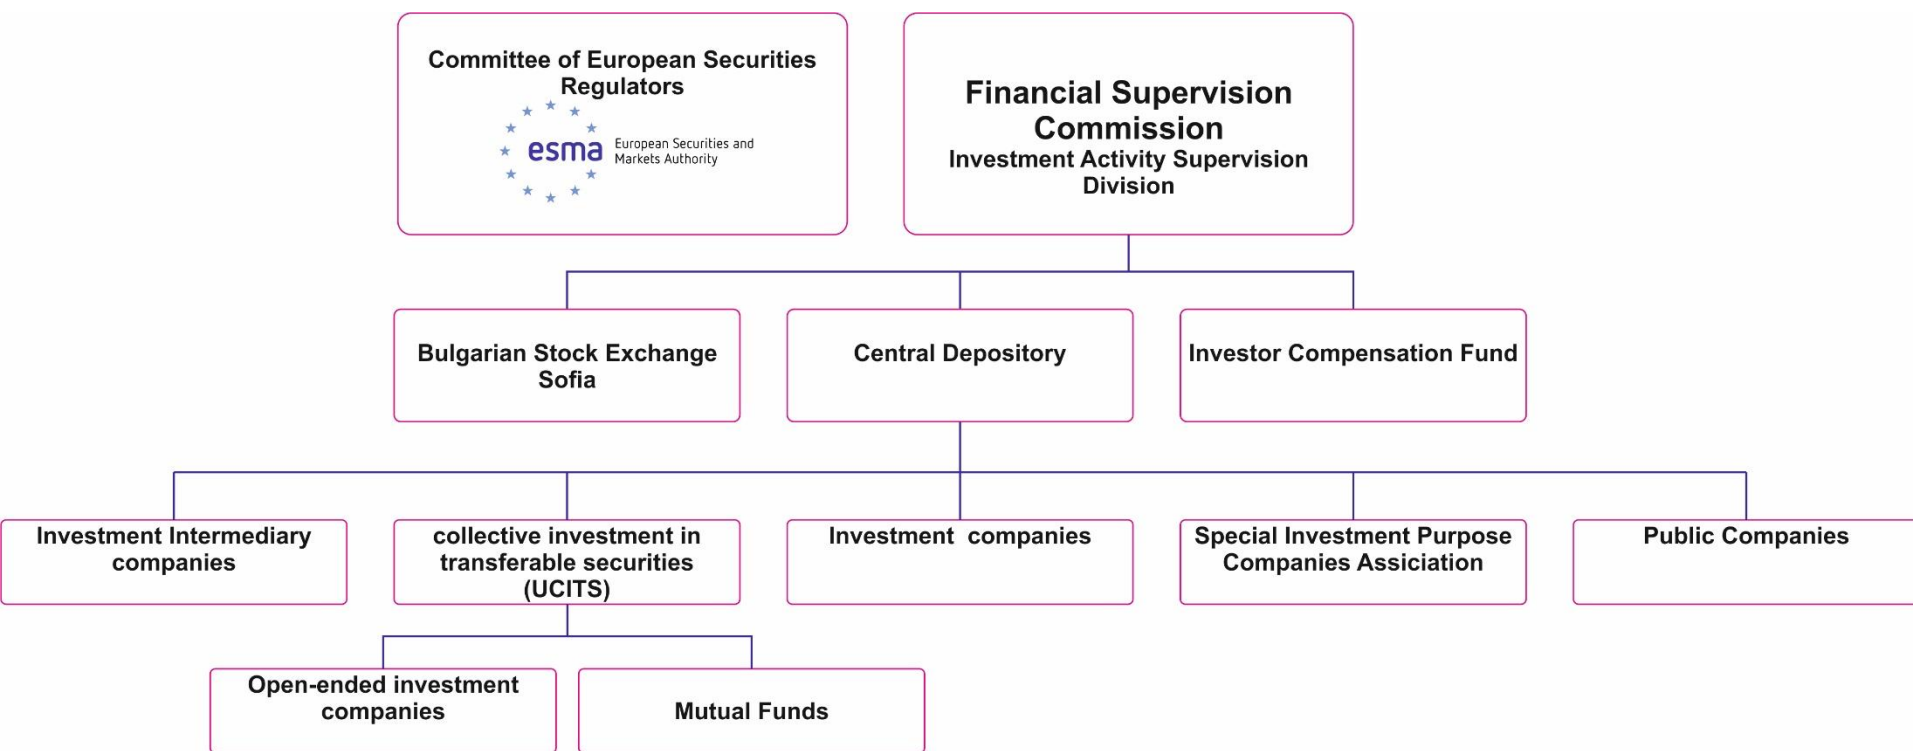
Committee of European Securities Regulators

esma European Securities and Markets Authority

Financial Supervision Commission
Investment Activity Supervision Division

Bulgarian Stock Exchange Sofia

Central Depository

Investor Compensation Fund

Investment Intermediary companies

collective investment in transferable securities (UCITS)

Investment companies

Special Investment Purpose Companies Asiciation

Public Companies

Open-ended investment companies

Mutual Funds